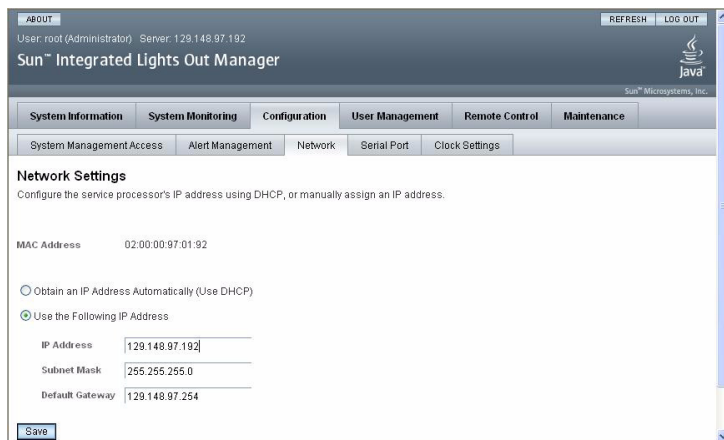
ABOUT

REFRESH LOG OUT

User: root (Administrator) Server: 129.148.97.192

Sun™ Integrated Lights Out Manager

Java

Sun™ Microsystems, Inc.

System Information | System Monitoring | Configuration | User Management | Remote Control | Maintenance

System Management Access | Alert Management | Network | Serial Port | Clock Settings

Network Settings

Configure the service processor's IP address using DHCP, or manually assign an IP address.

MAC Address 02:00:00:97:01:92

Obtain an IP Address Automatically (Use DHCP)

Use the Following IP Address

IP Address 129.148.97.192

Subnet Mask 255.255.255.0

Default Gateway 129.148.97.254

Save